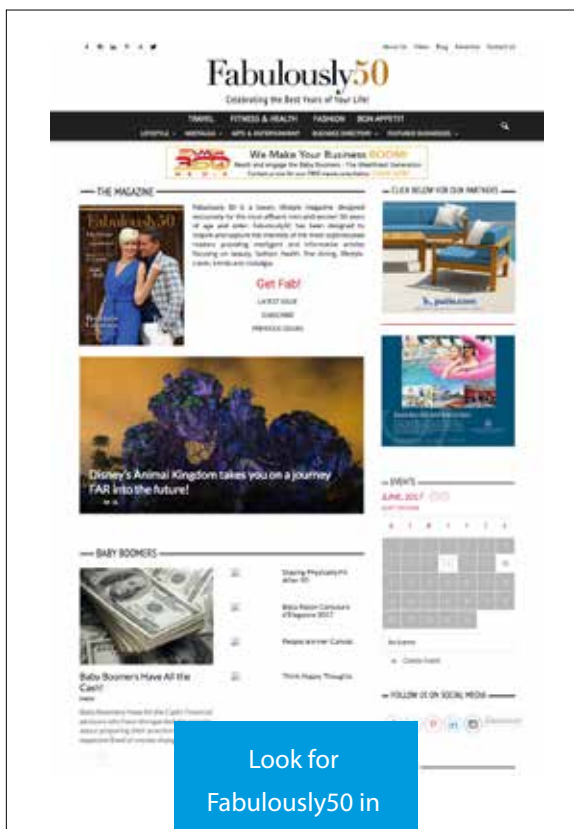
About Us Video Blog Advertise Contact Us

Fabulously50
Celebrating the Best Years of Your Life!

TRAVEL FITNESS & HEALTH FASHION BON APPETIT
LIFESTYLE MEDIA ARTS & ENTERTAINMENT BUSINESS DIRECTORY FEATURED BUSINESSES

We Make Your Business BOOM!

THE MAGAZINE

Fabulously 50

Fabulously 50 is a luxury lifestyle magazine designed exclusively for the most affluent men and women 50 years of age and older. Fabulously50 has been designed to inspire and capture the interests of the most sophisticated readers providing intelligent and informative articles focusing on beauty, fashion, health, fine dining, lifestyle, travel, trends and nostalgia.

Get Fab!
LATEST ISSUE
SUBSCRIBE
PREVIOUS ISSUES

CLICK BELOW FOR OUR PARTNERS

Disney's Animal Kingdom takes you on a journey FAR into the future!

EVENTS
JUNE 2017

BABY BOOMERS

Staying Physically Fit After 50
Boca Raton Concours d'Elegance 2017
People are Her Canvas
Think Happy Thoughts

Baby Boomers Have All the Cash!

FOLLOW US ON SOCIAL MEDIA

Look for
Fabulously50 in